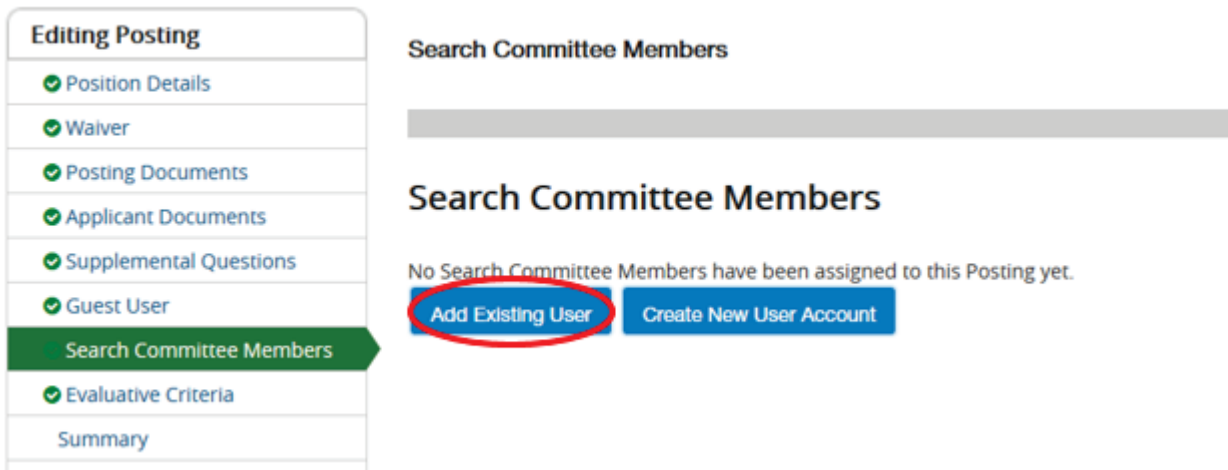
Editing Posting
Position Details
Waiver
Posting Documents
Applicant Documents
Supplemental Questions
Guest User
Search Committee Members
Evaluative Criteria
Summary

Search Committee Members

Search Committee Members

No Search Committee Members have been assigned to this Posting yet.

Add Existing User
Create New User Account